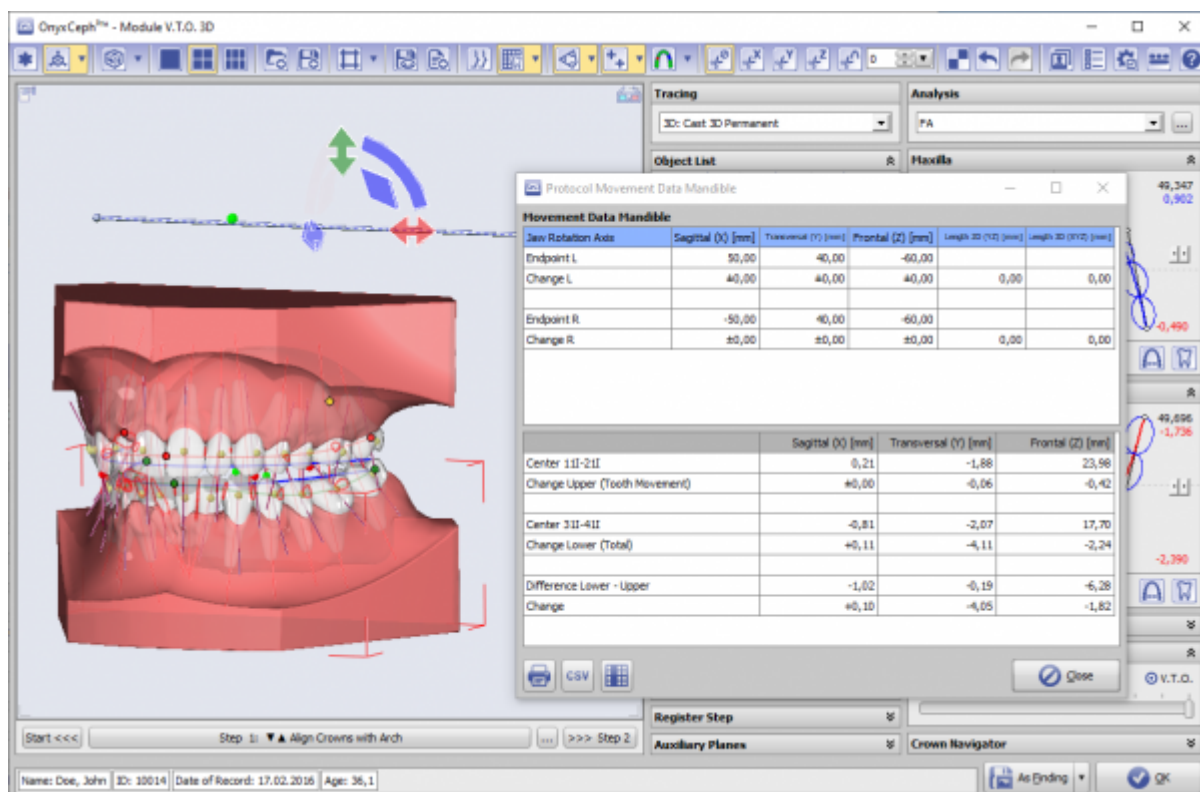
OnyxCeph³ᵀᴹ - Module V.T.O. 3D

Tracing
3D: Cast 3D Permanent

Analysis
FA

Object List

Maxilla

49,347
0,902

-0,490

49,696
-1,736

-2,390

Protocol Movement Data Mandible

Movement Data Mandible

| Jaw Rotation Axis | Sagittal (X) [mm] | Transversal (Y) [mm] | Frontal (Z) [mm] | Length 3D (YZ) [mm] | Length 3D (XYZ) [mm] |
|---|---|---|---|---|---|
| Endpoint L | 50,00 | 40,00 | -60,00 | | |
| Change L | ±0,00 | ±0,00 | ±0,00 | 0,00 | 0,00 |
| | | | | | |
| Endpoint R | -50,00 | 40,00 | -60,00 | | |
| Change R | ±0,00 | ±0,00 | ±0,00 | 0,00 | 0,00 |

| | Sagittal (X) [mm] | Transversal (Y) [mm] | Frontal (Z) [mm] |
|---|---|---|---|
| Center 11I-21I | 0,21 | -1,88 | 23,98 |
| Change Upper (Tooth Movement) | ±0,00 | -0,06 | -0,42 |
| | | | |
| Center 31I-41I | -0,81 | -2,07 | 17,70 |
| Change Lower (Total) | +0,11 | -4,11 | -2,24 |
| | | | |
| Difference Lower - Upper | -1,02 | -0,19 | -6,28 |
| Change | +0,10 | -4,05 | -1,82 |

CSV

Close

V.T.O.

Register Step

Auxiliary Planes

Crown Navigator

Start <<<

Step 1: ▼▲ Align Crowns with Arch

...

>>> Step 2

Name: Doe, John | ID: 10014 | Date of Record: 17.02.2016 | Age: 36,1

As Finding

OK